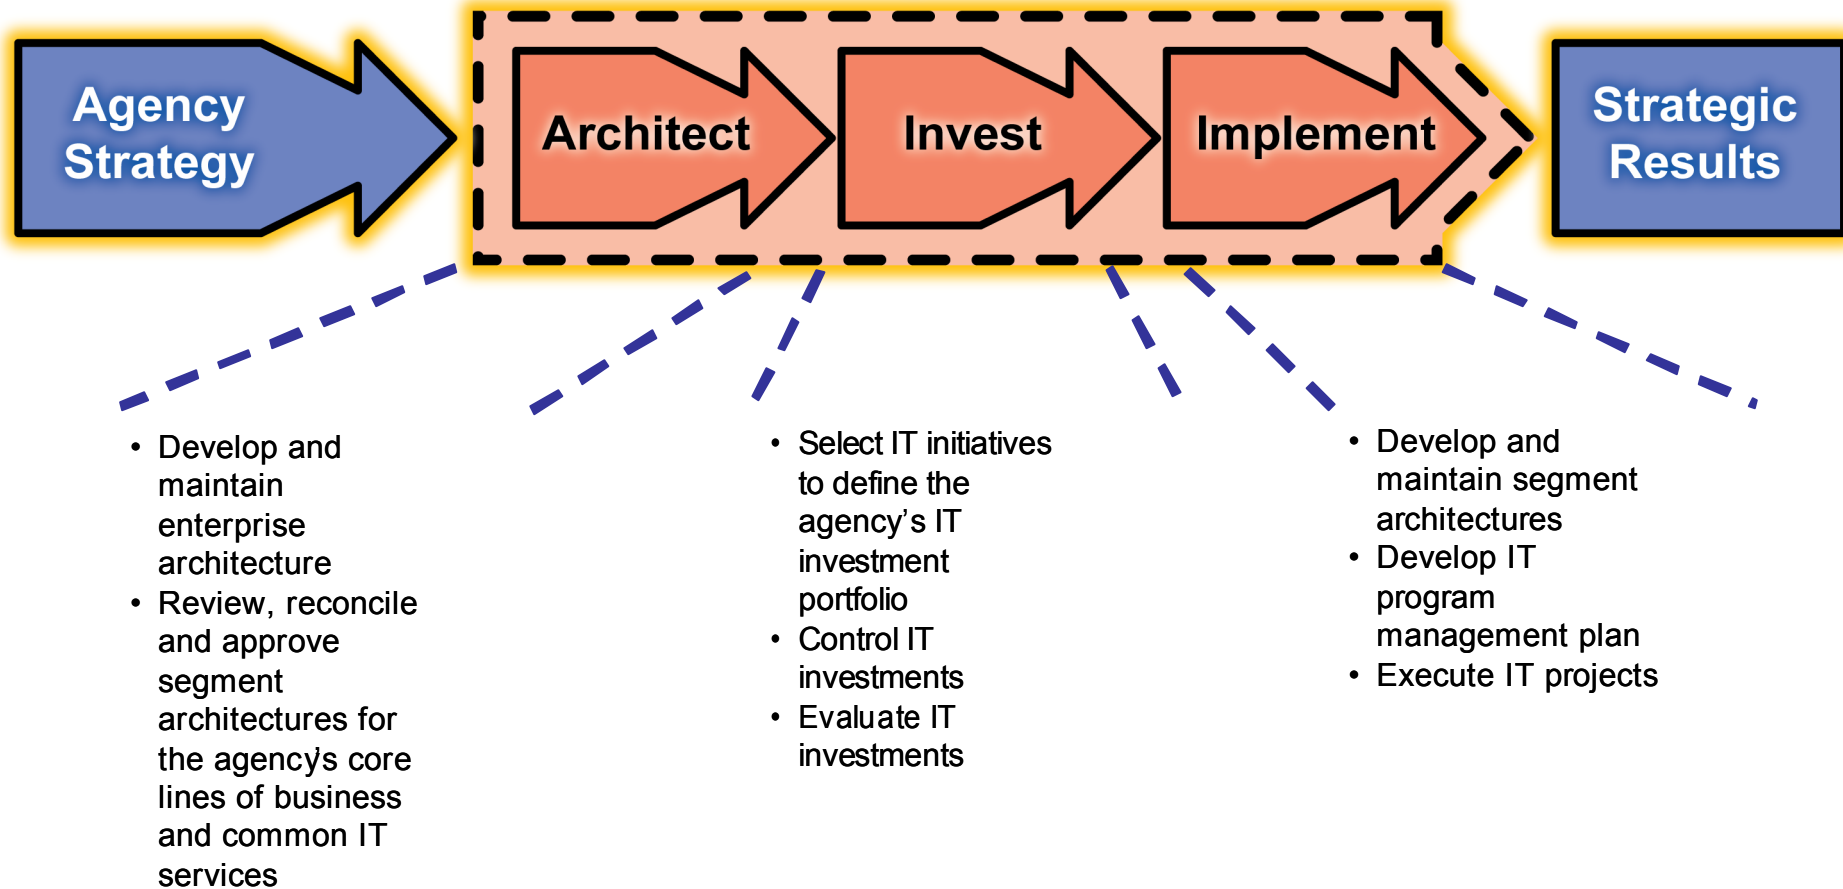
Agency Strategy

Architect

Invest

Implement

Strategic Results

• Develop and maintain enterprise architecture
• Review, reconcile and approve segment architectures for the agency's core lines of business and common IT services

• Select IT initiatives to define the agency's IT investment portfolio
• Control IT investments
• Evaluate IT investments

• Develop and maintain segment architectures
• Develop IT program management plan
• Execute IT projects